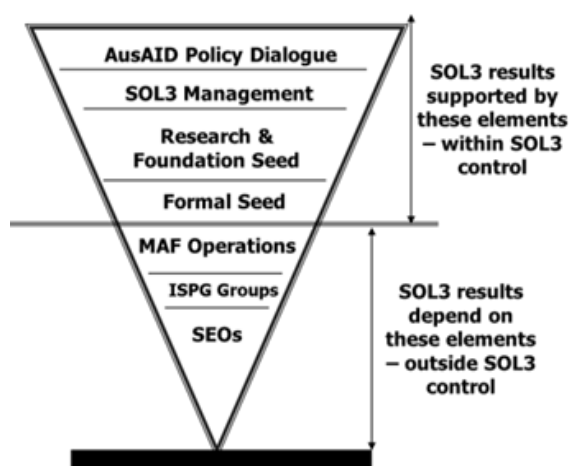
AusAID Policy Dialogue

SOL3 Management

Research & Foundation Seed

Formal Seed

MAF Operations

ISPG Groups

SEOs

SOL3 results supported by these elements – within SOL3 control

SOL3 results depend on these elements – outside SOL3 control